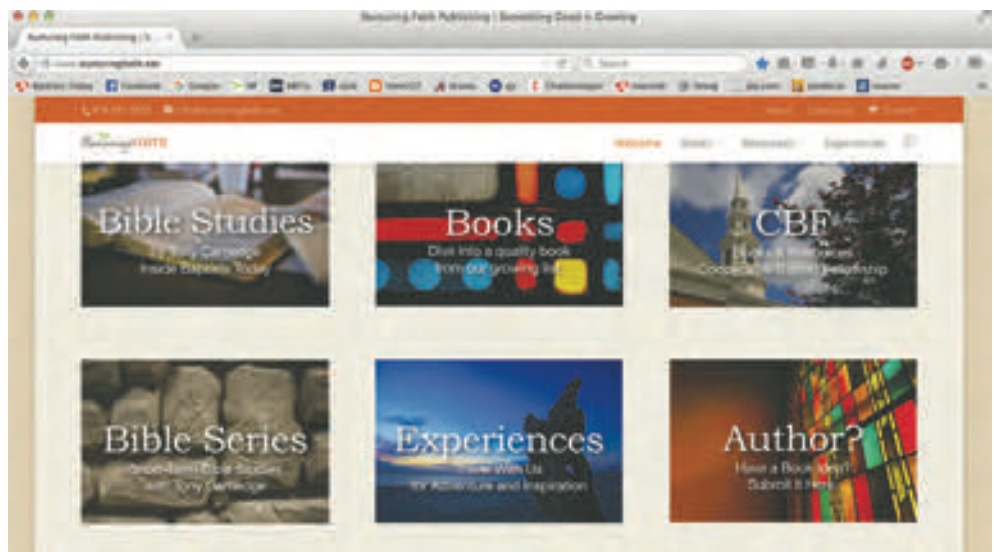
Nurturing Faith Publishing | Something Good is Growing

Nurturing Faith Publishing | S... ×

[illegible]

Baptists Today  Facebook  Google  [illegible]  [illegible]  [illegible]  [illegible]  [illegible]  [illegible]  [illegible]  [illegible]  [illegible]  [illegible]  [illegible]

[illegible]  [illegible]

NurturingFAITH

Welcome  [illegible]  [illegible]  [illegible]

Bible Studies
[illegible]
Inside Baptists Today

Books
Dive into a quality book
from our growing list

CBF
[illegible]
Cooperative Baptist Fellowship

Bible Series
Short-term Bible Studies
with Tony Cartledge

Experiences
Travel With Us
for Adventure and Inspiration

Author?
Have a Book Idea?
Submit it Here